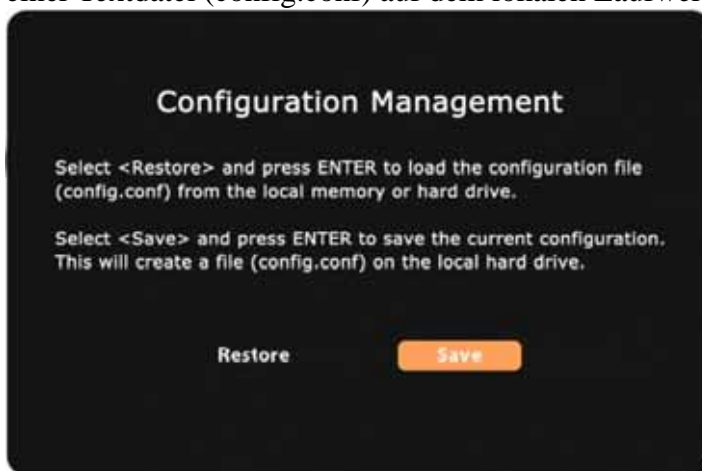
einer Textdatei (config.conf) auf dem lokalen Laufwer

Configuration Management

Select <Restore> and press ENTER to load the configuration file (config.conf) from the local memory or hard drive.

Select <Save> and press ENTER to save the current configuration. This will create a file (config.conf) on the local hard drive.

Restore

Save